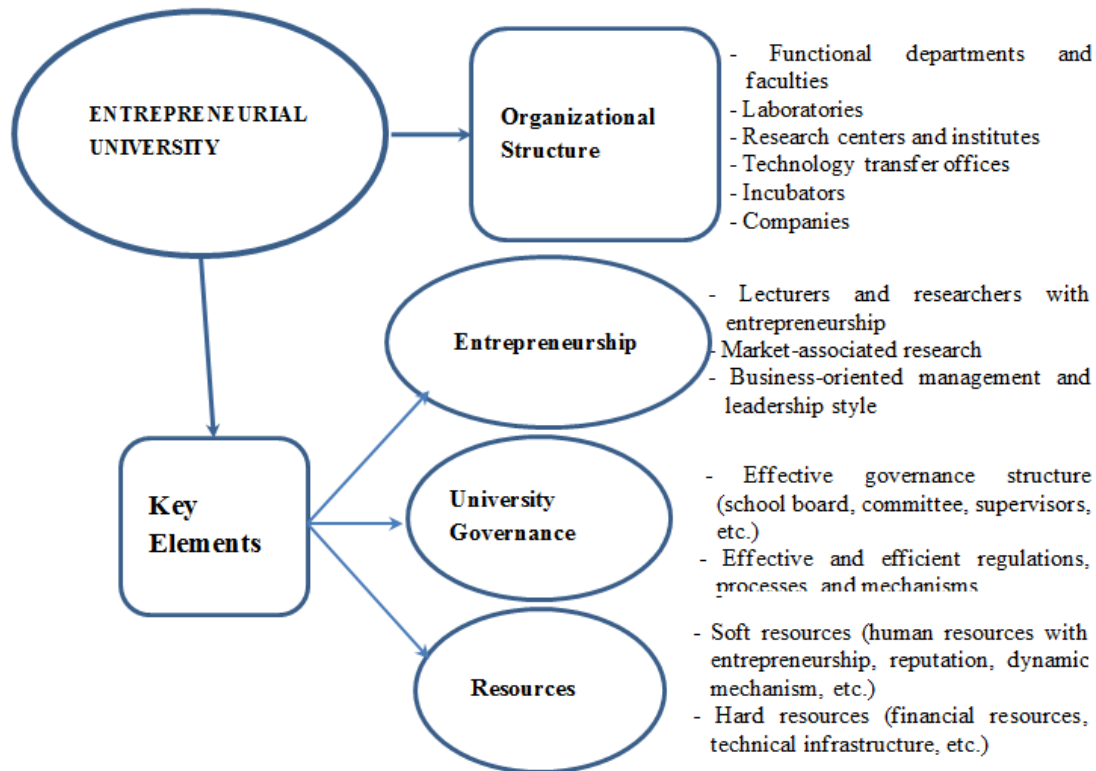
ENTREPRENEURIAL UNIVERSITY

Organizational Structure

- Functional departments and faculties
- Laboratories
- Research centers and institutes
- Technology transfer offices
- Incubators
- Companies

Entrepreneurship

- Lecturers and researchers with entrepreneurship
- Market-associated research
- Business-oriented management and leadership style

Key Elements

University Governance

- Effective governance structure (school board, committee, supervisors, etc.)
- Effective and efficient regulations, processes, and mechanisms

Resources

- Soft resources (human resources with entrepreneurship, reputation, dynamic mechanism, etc.)
- Hard resources (financial resources, technical infrastructure, etc.)